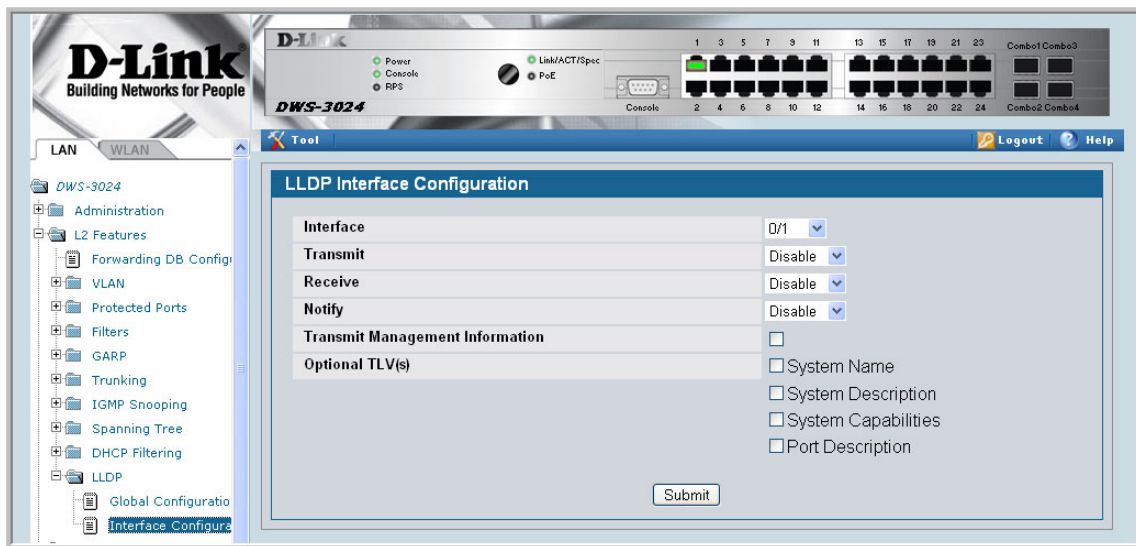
D-Link
Building Networks for People

D-Link
Power
Console
RPS
Link/ACT/Spec
PoE
DWS-3024
Console
1 3 5 7 9 11 13 15 17 19 21 23
2 4 6 8 10 12 14 16 18 20 22 24
Combo1 Combo3
Combo2 Combo4

LAN WLAN

Tool
Logout Help

DWS-3024
Administration
L2 Features
Forwarding DB Configu
VLAN
Protected Ports
Filters
GARP
Trunking
IGMP Snooping
Spanning Tree
DHCP Filtering
LLDP
Global Configuratio
Interface Configura

LLDP Interface Configuration

| | |
|---|---|
| Interface | 0/1 |
| Transmit | Disable |
| Receive | Disable |
| Notify | Disable |
| Transmit Management Information | ☐ |
| Optional TLV(s) | ☐ System Name<br>☐ System Description<br>☐ System Capabilities<br>☐ Port Description |

Submit